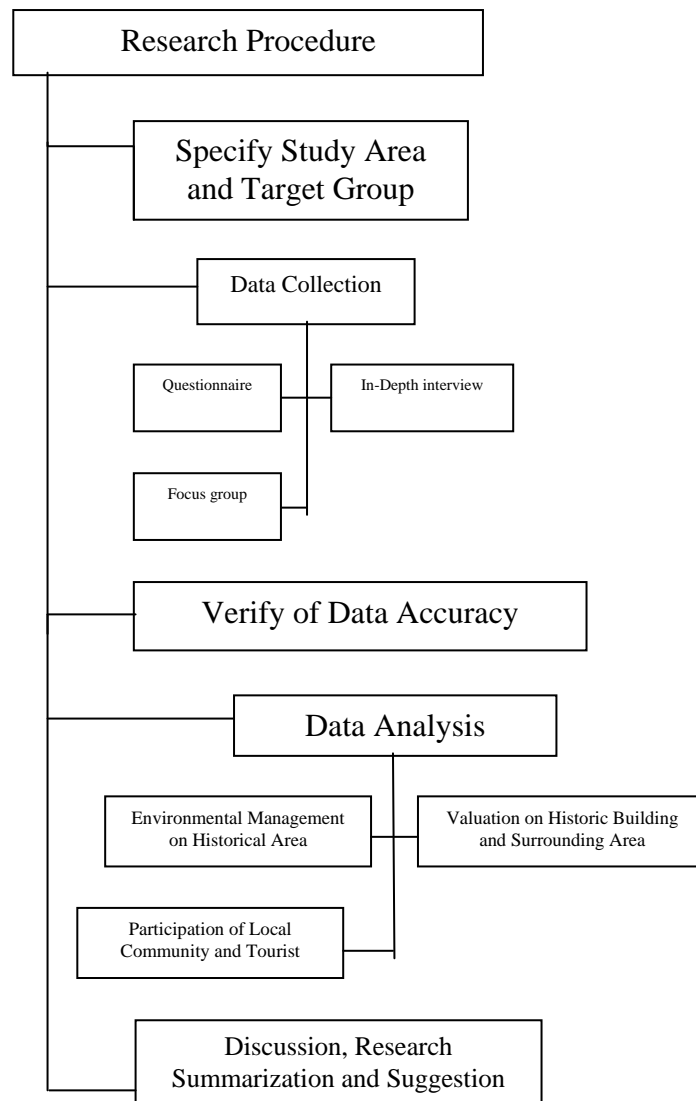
Research Procedure

Specify Study Area and Target Group

Data Collection

Questionnaire

In-Depth interview

Focus group

Verify of Data Accuracy

Data Analysis

Environmental Management on Historical Area

Valuation on Historic Building and Surrounding Area

Participation of Local Community and Tourist

Discussion, Research Summarization and Suggestion